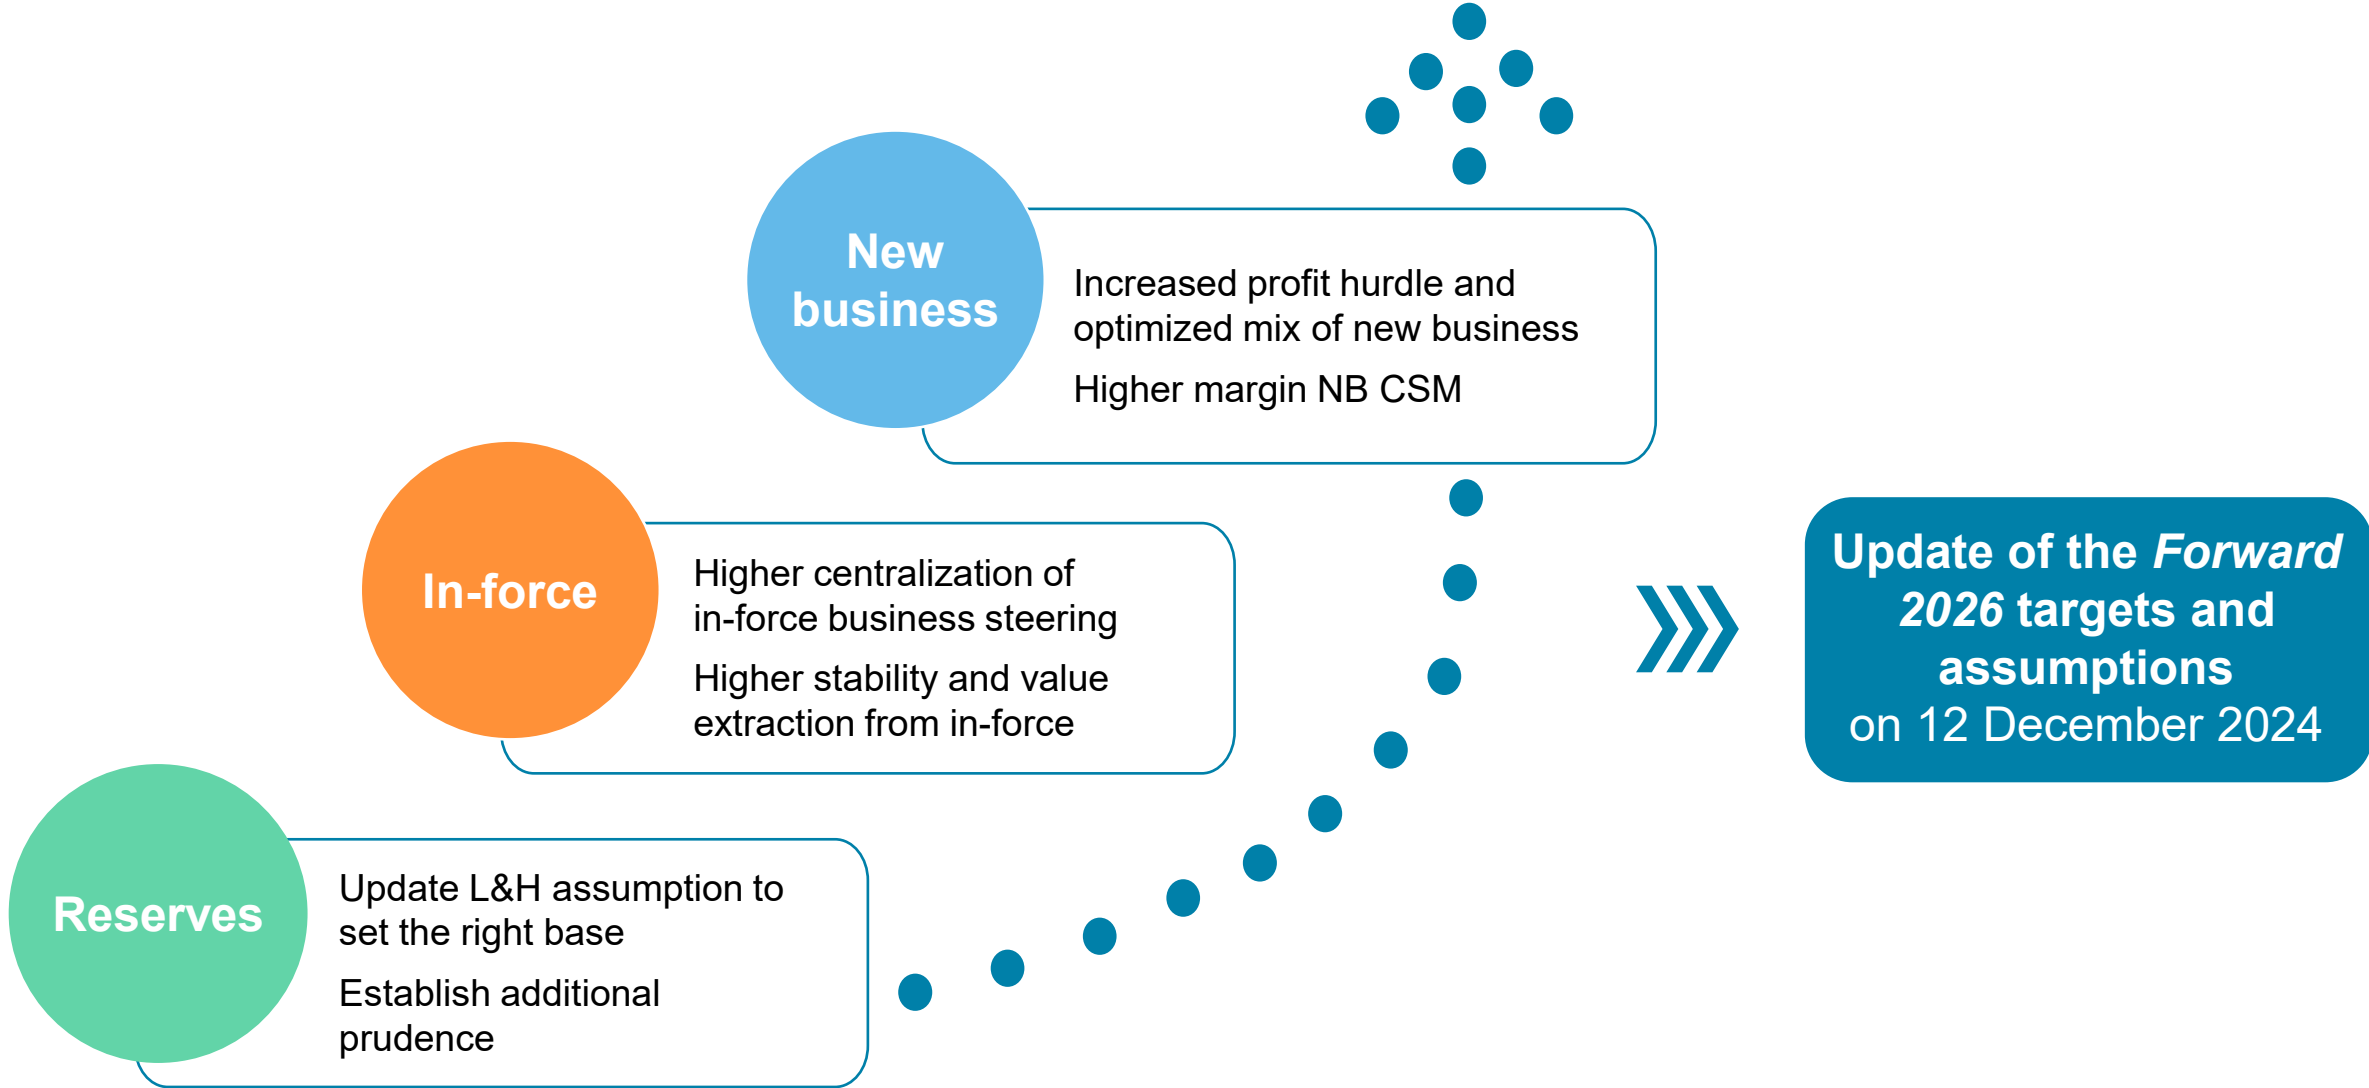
New business

Increased profit hurdle and optimized mix of new business

Higher margin NB CSM

In-force

Higher centralization of in-force business steering

Higher stability and value extraction from in-force

Reserves

Update L&H assumption to set the right base

Establish additional prudence

Update of the *Forward 2026* targets and assumptions on 12 December 2024